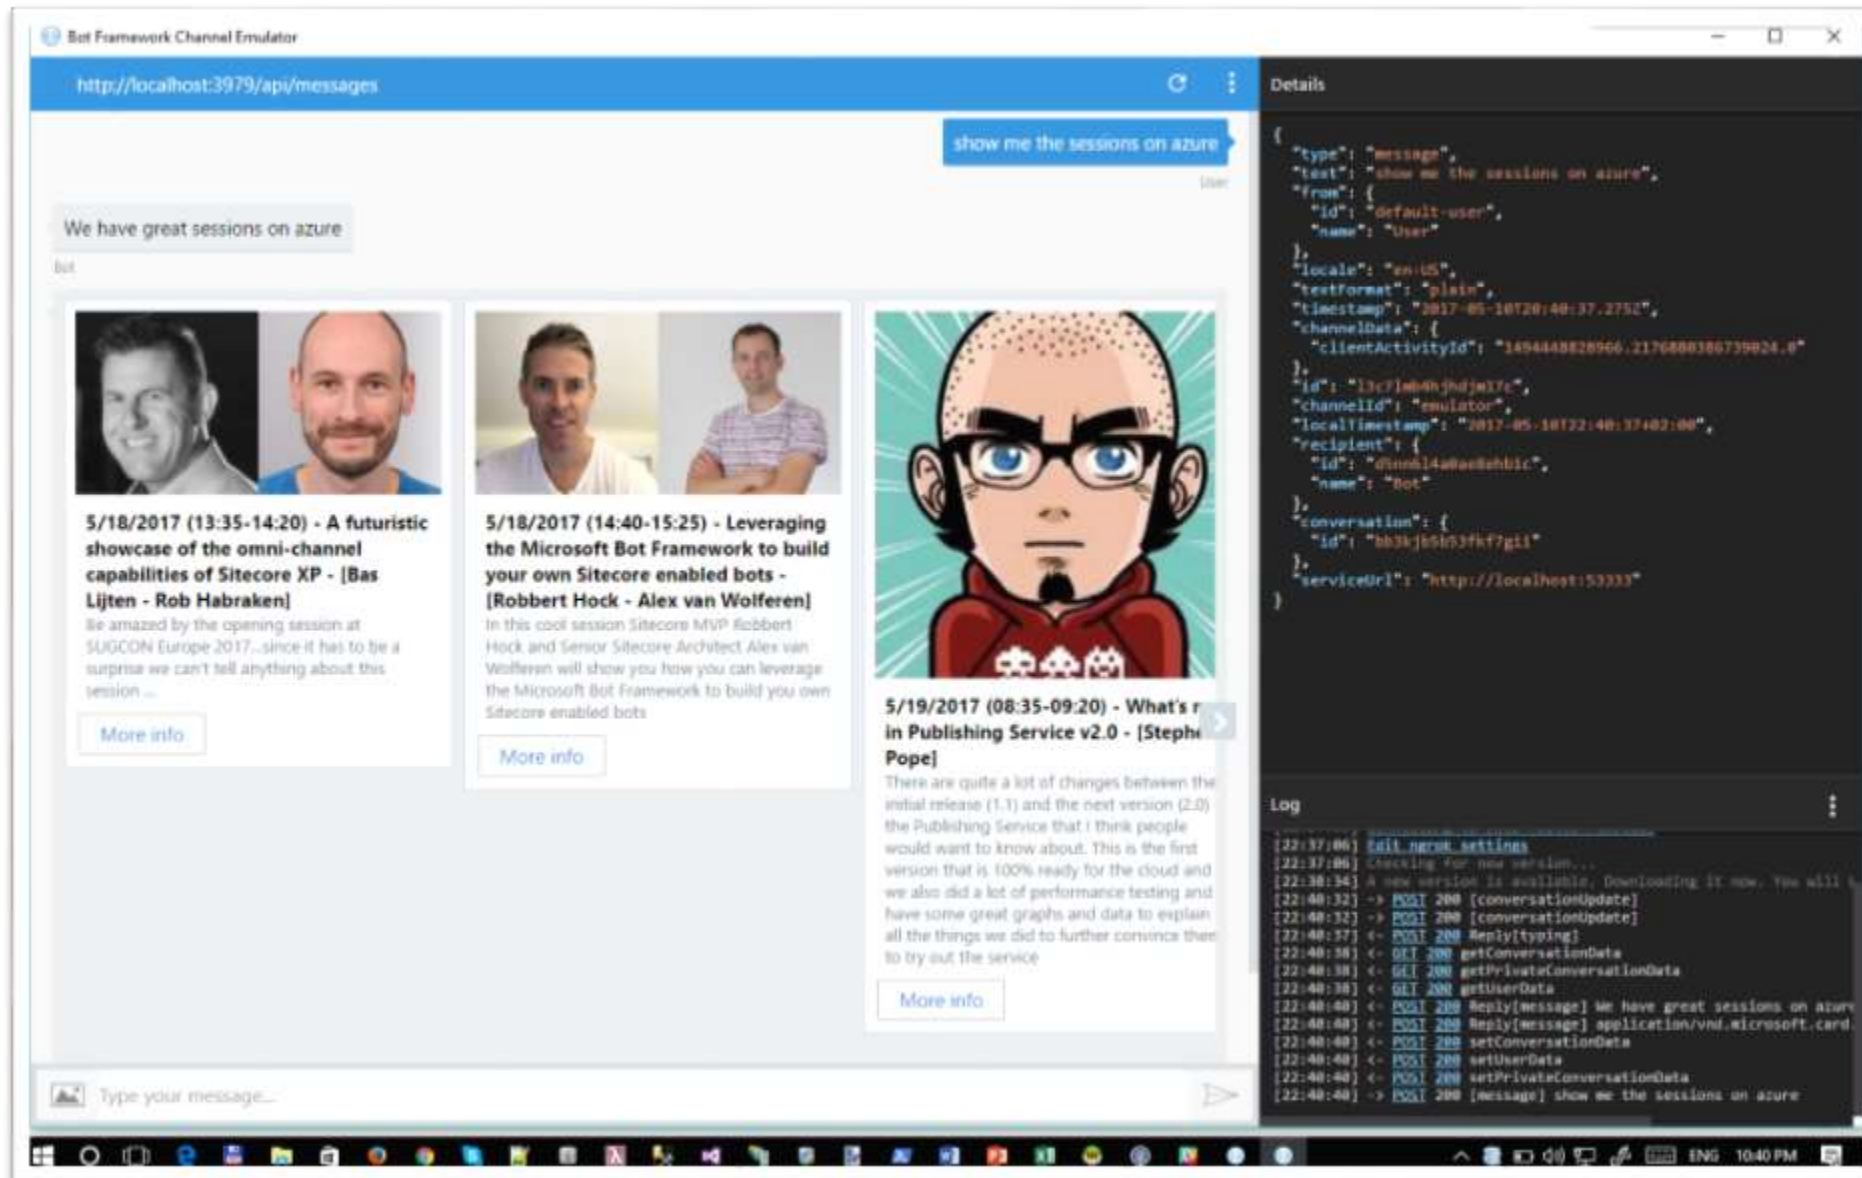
Bot Framework Channel Emulator

http://localhost:3979/api/messages

show me the sessions on azure

User

We have great sessions on azure

Bot

5/18/2017 (13:35-14:20) - A futuristic showcase of the omni-channel capabilities of Sitecore XP - [Bas Lijten - Rob Habraken]

Be amazed by the opening session at SUGCON Europe 2017...since it has to be a surprise we can't tell anything about this session ...

More info

5/18/2017 (14:40-15:25) - Leveraging the Microsoft Bot Framework to build your own Sitecore enabled bots - [Robbert Hock - Alex van Wolferen]

In this cool session Sitecore MVP Robbert Hock and Senior Sitecore Architect Alex van Wolferen will show you how you can leverage the Microsoft Bot Framework to build you own Sitecore enabled bots

More info

5/19/2017 (08:35-09:20) - What's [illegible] in Publishing Service v2.0 - [Steph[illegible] Pope]

There are quite a lot of changes between the initial release (1.1) and the next version (2.0) the Publishing Service that I think people would want to know about. This is the first version that is 100% ready for the cloud and we also did a lot of performance testing and have some great graphs and data to explain all the things we did to further convince then to try out the service

More info

Type your message...

Details

{
"type": "message",
"text": "show me the sessions on azure",
"from": {
"id": "default-user",
"name": "User"
},
"locale": "en-US",
"textFormat": "plain",
"timestamp": "2017-05-10T20:40:37.275Z",
"channelData": {
"clientActivityId": "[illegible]"
},
"id": "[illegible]",
"channelId": "emulator",
"localTimestamp": "2017-05-10T22:40:37+02:00",
"recipient": {
"id": "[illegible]",
"name": "Bot"
},
"conversation": {
"id": "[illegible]"
},
"serviceUrl": "http://localhost:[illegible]"
}

Log

[22:37:06] Edit ngrok settings
[22:37:06] Checking for new version...
[22:38:34] A new version is available. Downloading it now. You will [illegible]
[22:40:32] -> POST 200 [conversationUpdate]
[22:40:32] -> POST 200 [conversationUpdate]
[22:40:37] <- POST 200 Reply[typing]
[22:40:38] <- GET 200 getConversationData
[22:40:38] <- GET 200 getPrivateConversationData
[22:40:38] <- GET 200 getUserData
[22:40:40] <- POST 200 Reply[message] We have great sessions on azure
[22:40:40] <- POST 200 Reply[message] application/vnd.microsoft.card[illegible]
[22:40:40] <- POST 200 setConversationData
[22:40:40] <- POST 200 setUserData
[22:40:40] <- POST 200 setPrivateConversationData
[22:40:40] -> POST 200 [message] show me the sessions on azure

ENG 10:40 PM